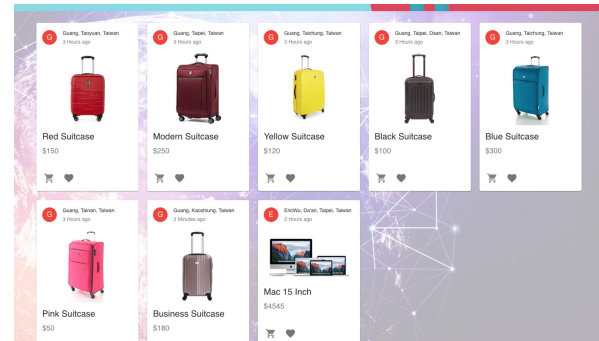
G
Guang, Taoyuan, Taiwan
3 Hours ago
Red Suitcase
$150

G
Guang, Taipei, Taiwan
3 Hours ago
Modern Suitcase
$250

G
Guang, Taichung, Taiwan
3 Hours ago
Yellow Suitcase
$120

G
Guang, Taipei, Daan, Taiwan
3 Hours ago
Black Suitcase
$100

G
Guang, Taichung, Taiwan
3 Hours ago
Blue Suitcase
$300

G
Guang, Tainan, Taiwan
3 Hours ago
Pink Suitcase
$50

G
Guang, Kaoshiung, Taiwan
3 Minutes ago
Business Suitcase
$180

E
EricWu, Daan, Taipei, Taiwan
2 Hours ago
Mac 15 Inch
$4545